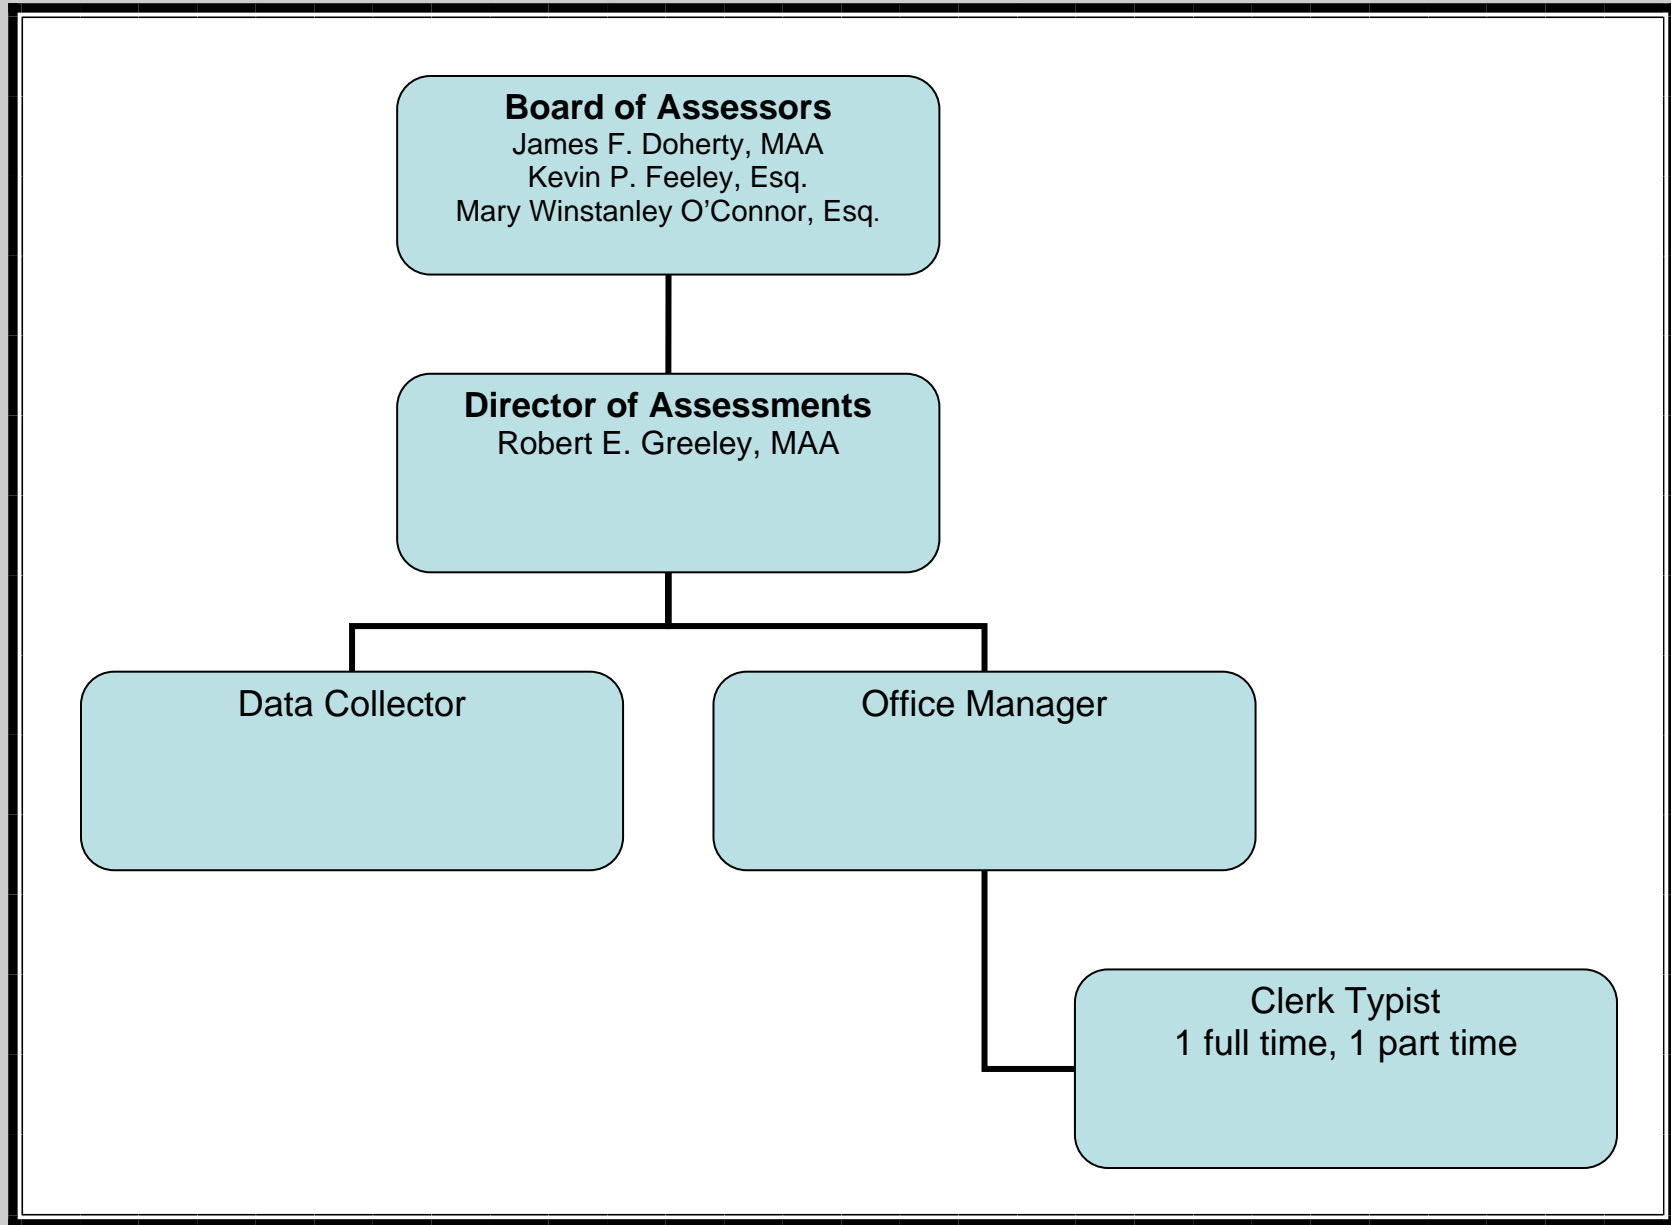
**Board of Assessors**
James F. Doherty, MAA
Kevin P. Feeley, Esq.
Mary Winstanley O’Connor, Esq.

**Director of Assessments**
Robert E. Greeley, MAA

Data Collector

Office Manager

Clerk Typist
1 full time, 1 part time